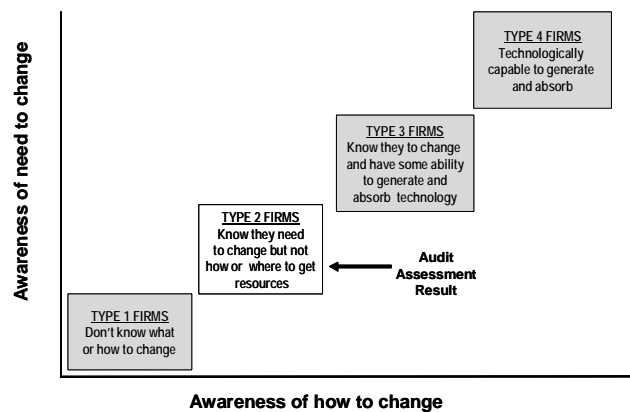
Awareness of need to change

TYPE 4 FIRMS
Technologically capable to generate and absorb

TYPE 3 FIRMS
Know they to change and have some ability to generate and absorb technology

TYPE 2 FIRMS
Know they need to change but not how or where to get resources

Audit Assessment Result

TYPE 1 FIRMS
Don't know what or how to change

Awareness of how to change